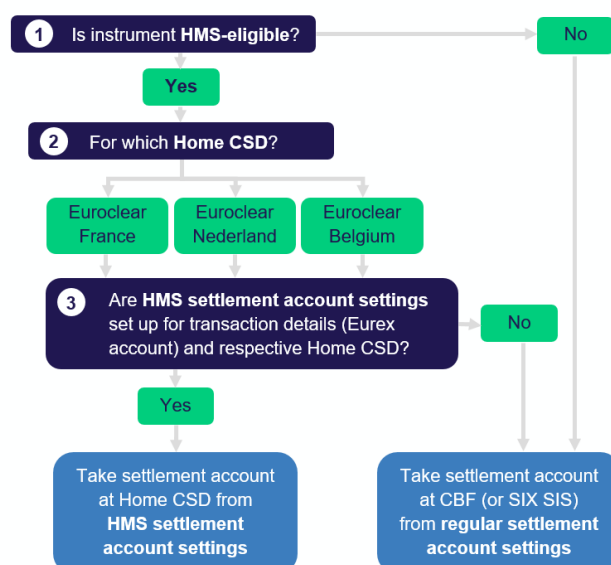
1 Is instrument **HMS-eligible**?

No

Yes

2 For which **Home CSD**?

Euroclear France

Euroclear Nederland

Euroclear Belgium

3 Are **HMS settlement account settings** set up for transaction details (Eurex account) and respective Home CSD?

No

Yes

Take settlement account at Home CSD from **HMS settlement account settings**

Take settlement account at CBF (or SIX SIS) from **regular settlement account settings**